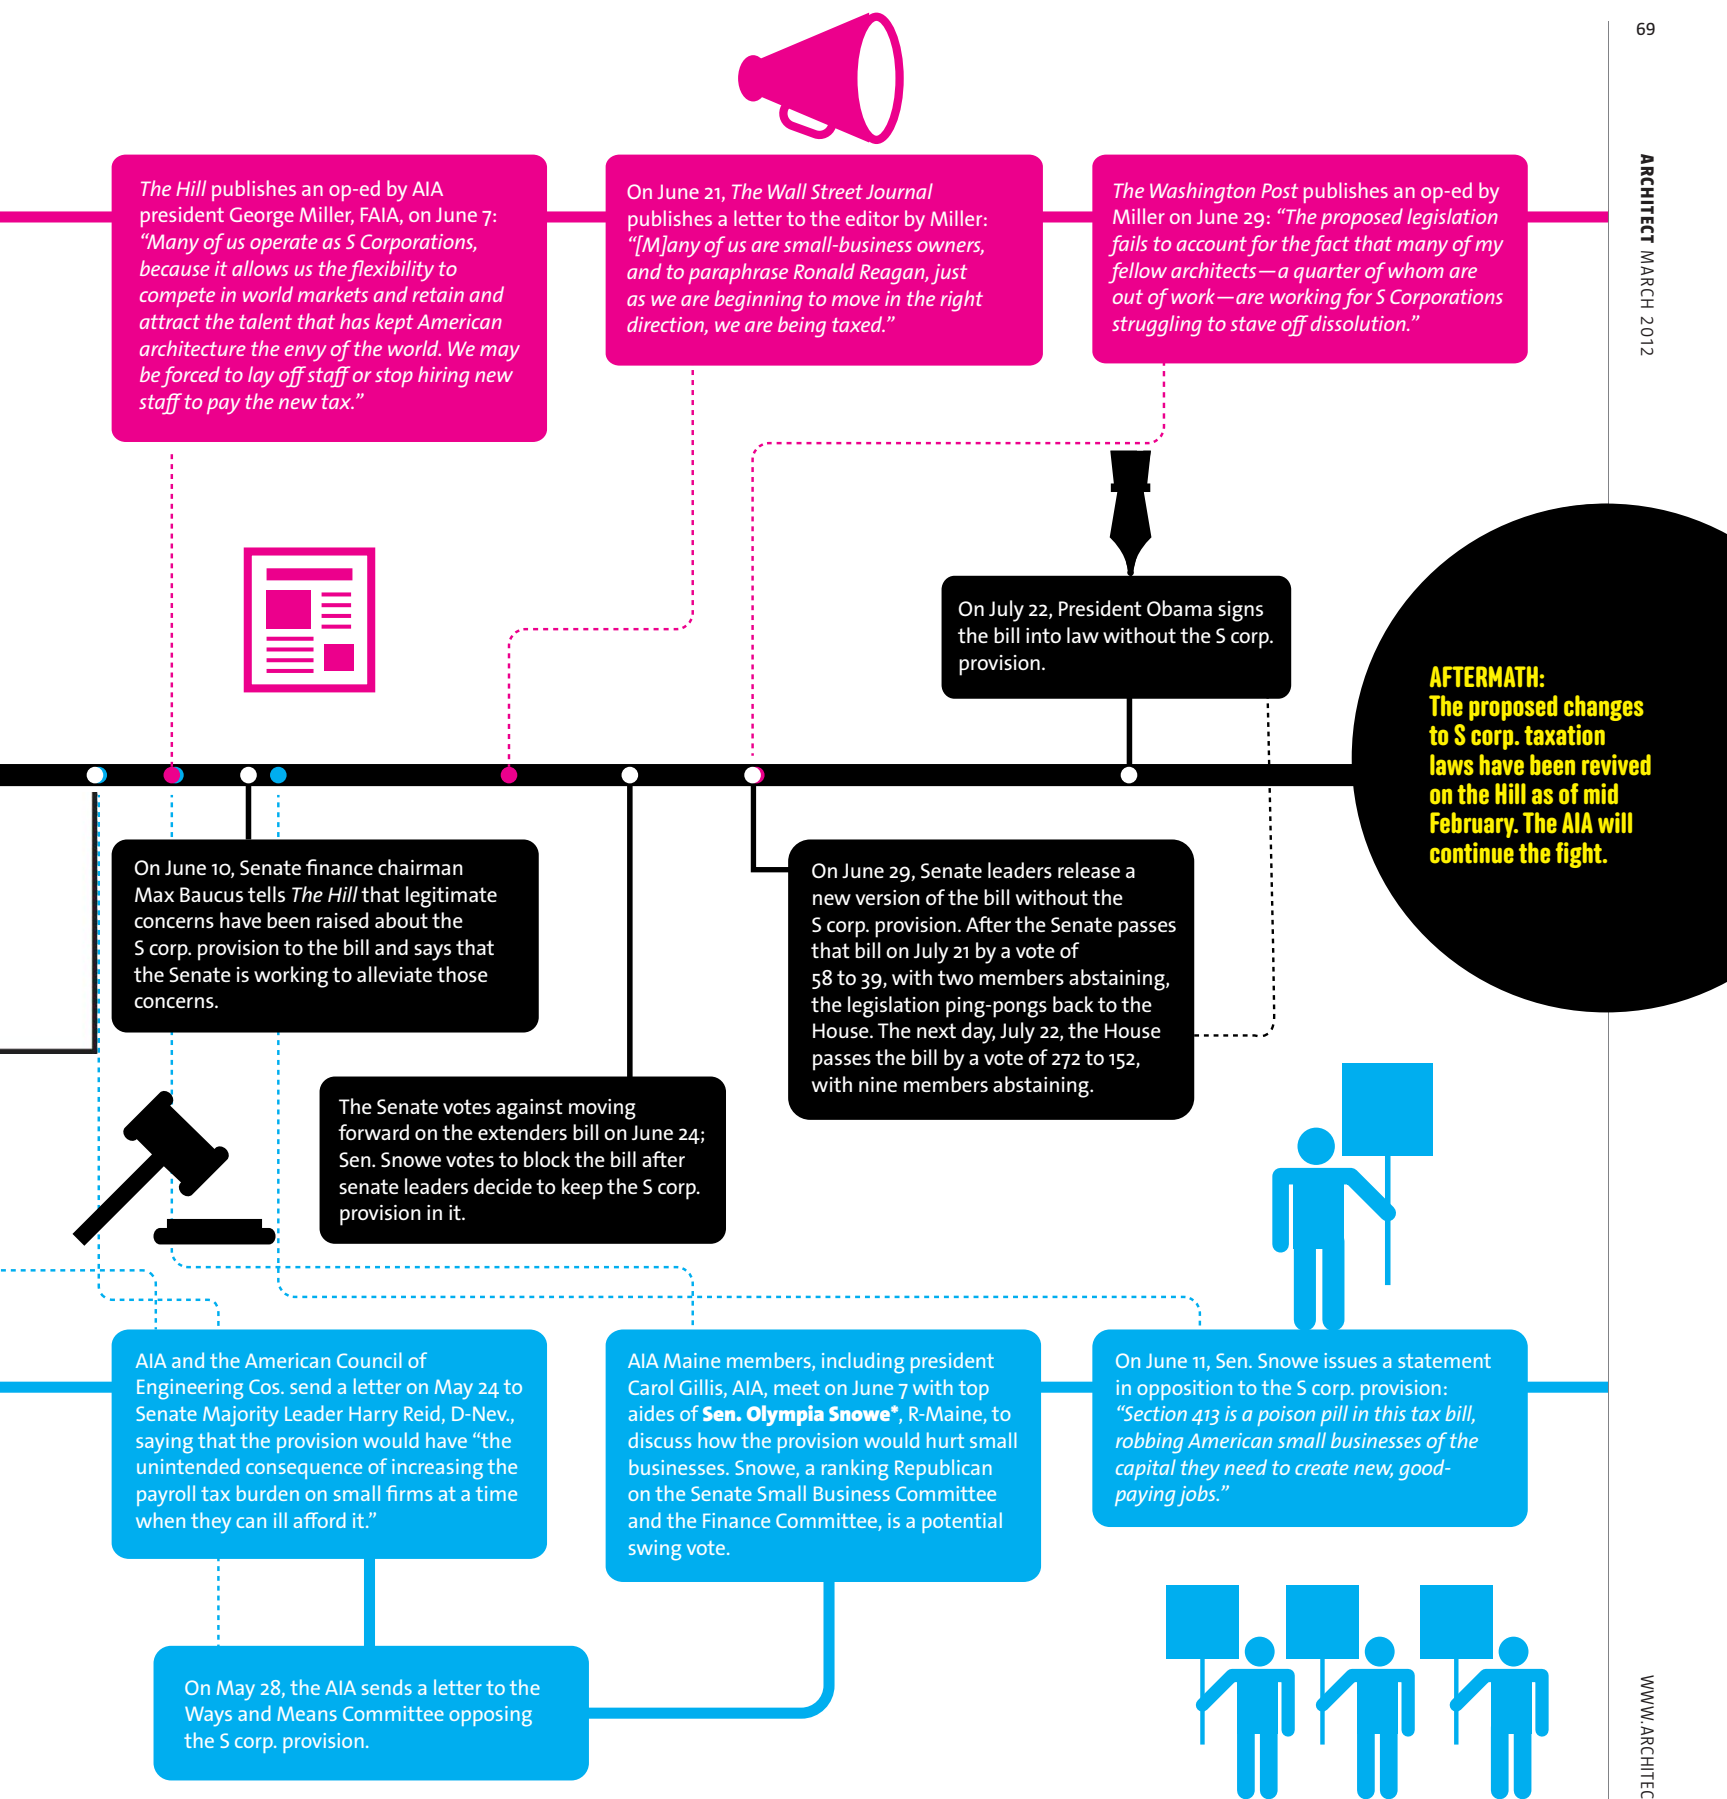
69

ARCHITECT MARCH 2012

*The Hill* publishes an op-ed by AIA president George Miller, FAIA, on June 7: *"Many of us operate as S Corporations, because it allows us the flexibility to compete in world markets and retain and attract the talent that has kept American architecture the envy of the world. We may be forced to lay off staff or stop hiring new staff to pay the new tax."*

On June 21, *The Wall Street Journal* publishes a letter to the editor by Miller: *"[M]any of us are small-business owners, and to paraphrase Ronald Reagan, just as we are beginning to move in the right direction, we are being taxed."*

*The Washington Post* publishes an op-ed by Miller on June 29: *"The proposed legislation fails to account for the fact that many of my fellow architects—a quarter of whom are out of work—are working for S Corporations struggling to stave off dissolution."*

On July 22, President Obama signs the bill into law without the S corp. provision.

AFTERMATH: The proposed changes to S corp. taxation laws have been revived on the Hill as of mid February. The AIA will continue the fight.

On June 10, Senate finance chairman Max Baucus tells *The Hill* that legitimate concerns have been raised about the S corp. provision to the bill and says that the Senate is working to alleviate those concerns.

On June 29, Senate leaders release a new version of the bill without the S corp. provision. After the Senate passes that bill on July 21 by a vote of 58 to 39, with two members abstaining, the legislation ping-pongs back to the House. The next day, July 22, the House passes the bill by a vote of 272 to 152, with nine members abstaining.

The Senate votes against moving forward on the extenders bill on June 24; Sen. Snowe votes to block the bill after senate leaders decide to keep the S corp. provision in it.

AIA and the American Council of Engineering Cos. send a letter on May 24 to Senate Majority Leader Harry Reid, D-Nev., saying that the provision would have "the unintended consequence of increasing the payroll tax burden on small firms at a time when they can ill afford it."

AIA Maine members, including president Carol Gillis, AIA, meet on June 7 with top aides of **Sen. Olympia Snowe\***, R-Maine, to discuss how the provision would hurt small businesses. Snowe, a ranking Republican on the Senate Small Business Committee and the Finance Committee, is a potential swing vote.

On June 11, Sen. Snowe issues a statement in opposition to the S corp. provision: *"Section 413 is a poison pill in this tax bill, robbing American small businesses of the capital they need to create new, good-paying jobs."*

On May 28, the AIA sends a letter to the Ways and Means Committee opposing the S corp. provision.

WWW.ARCHITEC